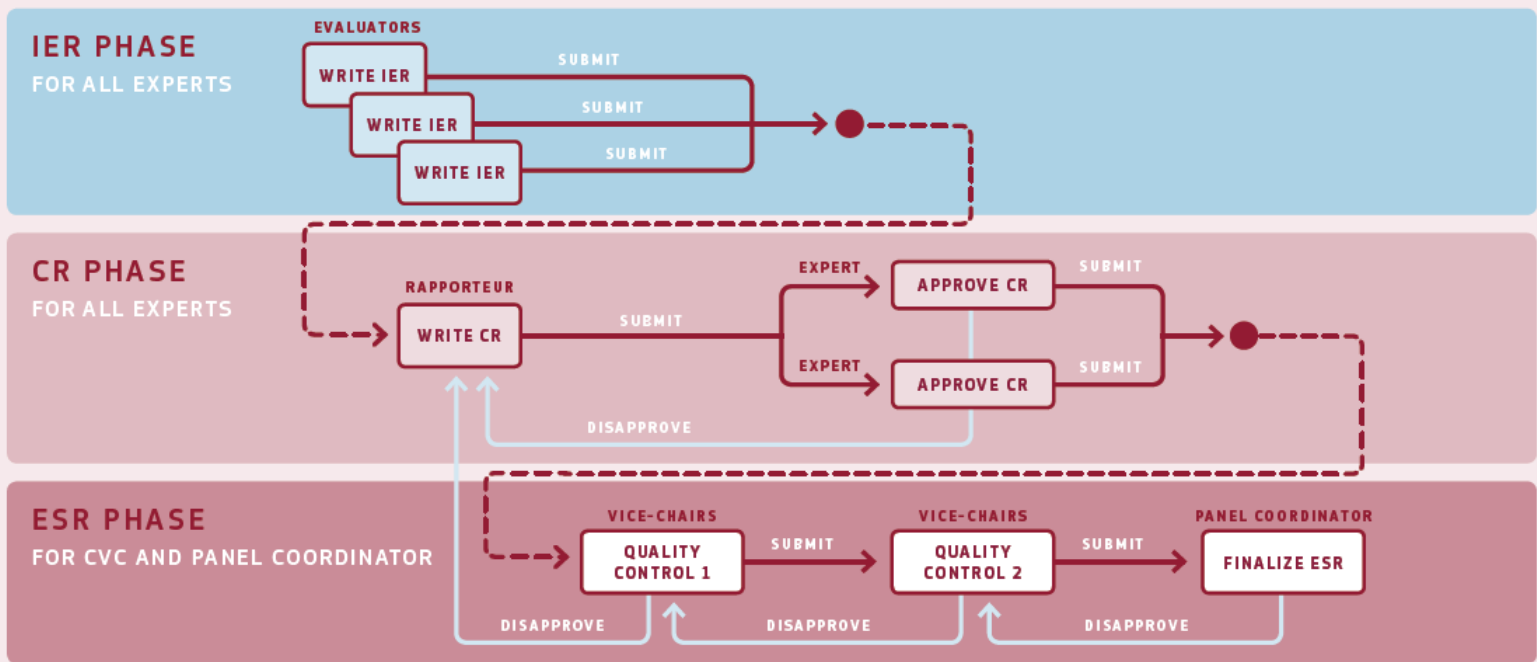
IER PHASE
FOR ALL EXPERTS

EVALUATORS
WRITE IER
WRITE IER
WRITE IER
SUBMIT
SUBMIT
SUBMIT

CR PHASE
FOR ALL EXPERTS

RAPPORTEUR
WRITE CR
SUBMIT
EXPERT
APPROVE CR
EXPERT
APPROVE CR
SUBMIT
SUBMIT
DISAPPROVE

ESR PHASE
FOR CVC AND PANEL COORDINATOR

VICE-CHAIRS
QUALITY CONTROL 1
SUBMIT
VICE-CHAIRS
QUALITY CONTROL 2
SUBMIT
PANEL COORDINATOR
FINALIZE ESR
DISAPPROVE
DISAPPROVE
DISAPPROVE